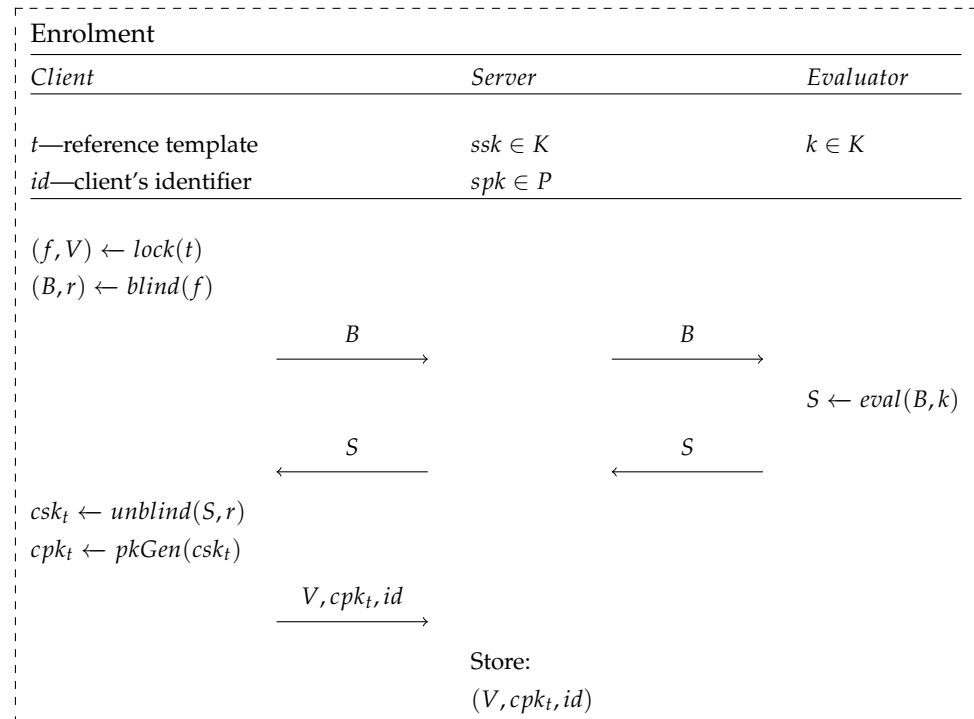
Enrolment

| *Client* | *Server* | *Evaluator* |
|---|---|---|
| *t*—reference template | $ssk \in K$ | $k \in K$ |
| *id*—client's identifier | $spk \in P$ | |

$(f, V) \leftarrow lock(t)$
$(B, r) \leftarrow blind(f)$

$\xrightarrow{B}$ $\xrightarrow{B}$

$S \leftarrow eval(B, k)$

$\xleftarrow{S}$ $\xleftarrow{S}$

$csk_t \leftarrow unblind(S, r)$
$cpk_t \leftarrow pkGen(csk_t)$

$\xrightarrow{V, cpk_t, id}$

Store:
$(V, cpk_t, id)$